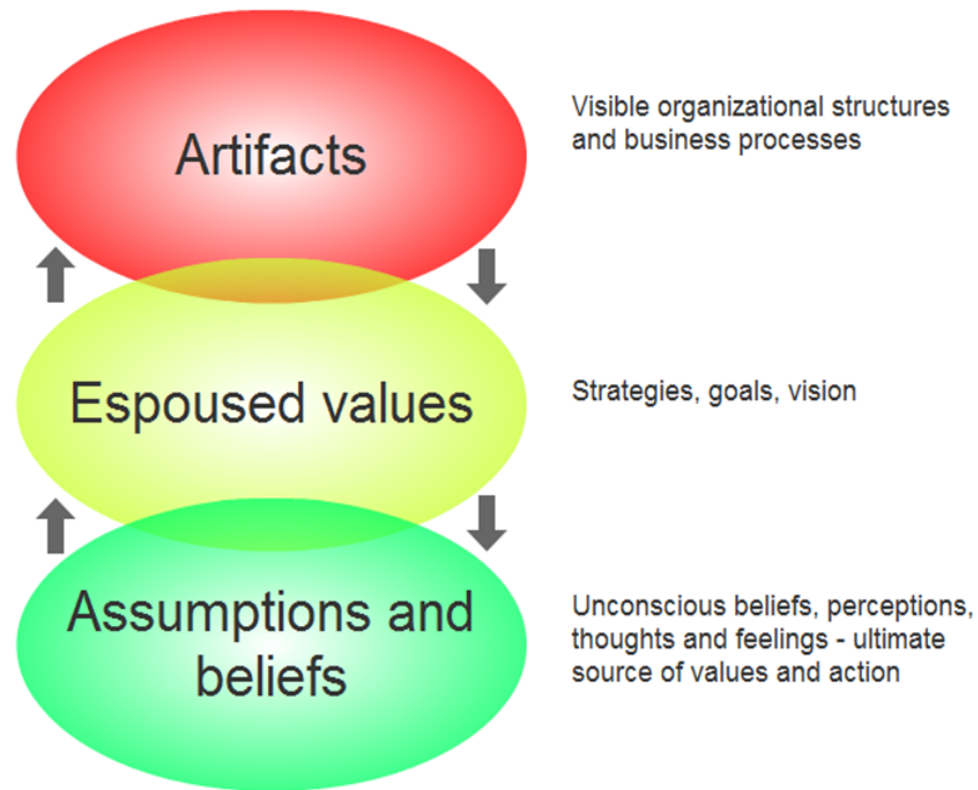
Artifacts

Visible organizational structures and business processes

Espoused values

Strategies, goals, vision

Assumptions and beliefs

Unconscious beliefs, perceptions, thoughts and feelings - ultimate source of values and action